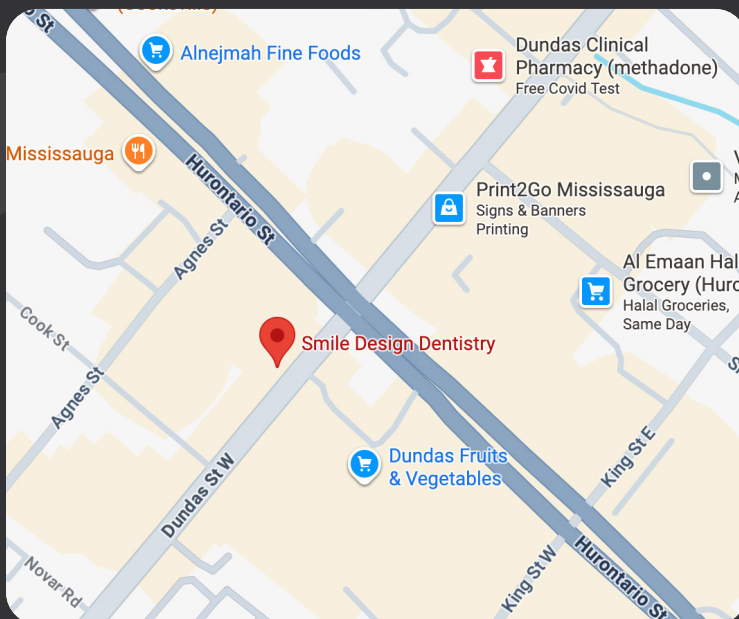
St

Alnejmah Fine Foods

Dundas Clinical Pharmacy (methadone)
Free Covid Test

Mississauga

Hurontario St

Print2Go Mississauga
Signs & Banners Printing

Agnes St

Al Emaan Hal Grocery (Hurc
Halal Groceries, Same Day

Cook St

Smile Design Dentistry

Agnes St

Dundas Fruits & Vegetables

Dundas St W

King St E

Novar Rd

King St W

Hurontario St